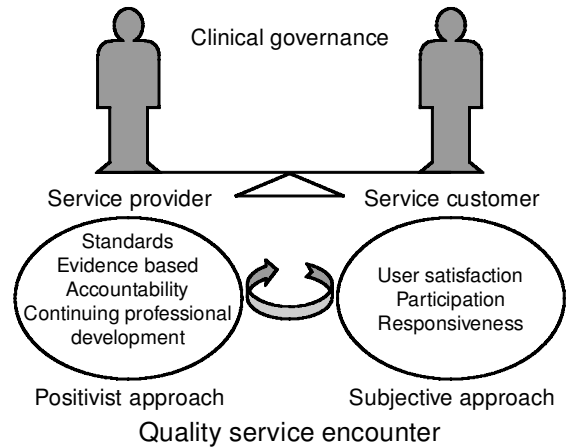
Clinical governance

Service provider

Service customer

Standards
Evidence based
Accountability
Continuing professional development

User satisfaction
Participation
Responsiveness

Positivist approach

Subjective approach

Quality service encounter